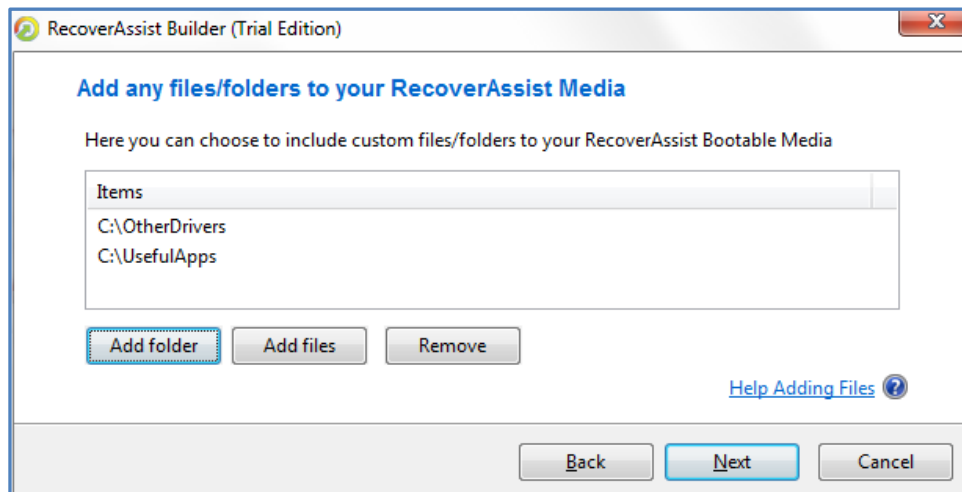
RecoverAssist Builder (Trial Edition)

Add any files/folders to your RecoverAssist Media

Here you can choose to include custom files/folders to your RecoverAssist Bootable Media

| Items |
|---|
| C:\OtherDrivers |
| C:\UsefulApps |

Add folder
Add files
Remove

Help Adding Files

Back
Next
Cancel